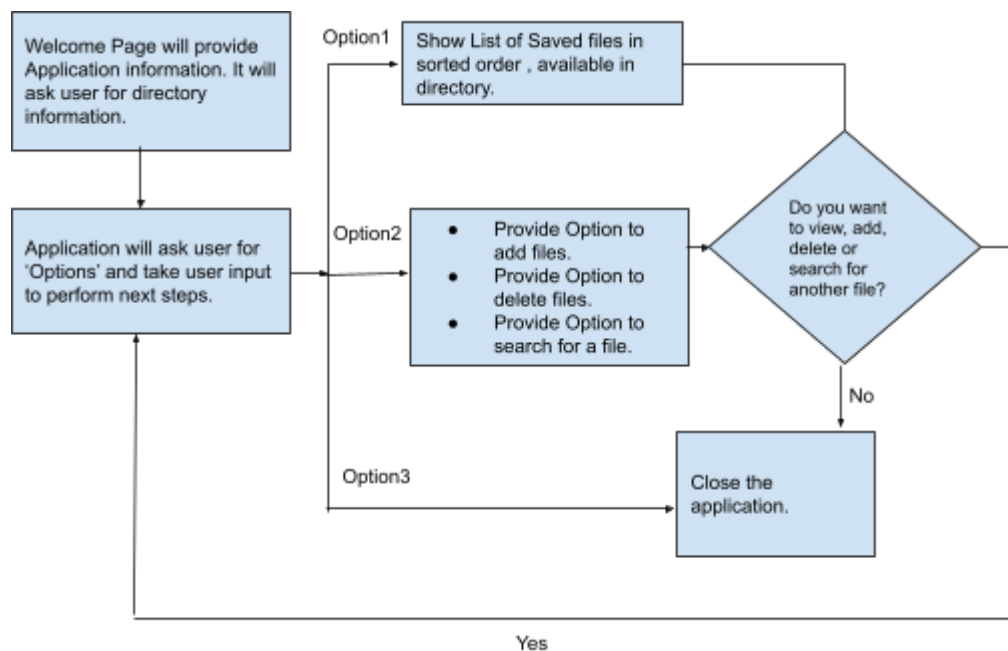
Welcome Page will provide Application information. It will ask user for directory information.

Application will ask user for 'Options' and take user input to perform next steps.

Option1

Show List of Saved files in sorted order , available in directory.

Option2

- Provide Option to add files.
- Provide Option to delete files.
- Provide Option to search for a file.

Do you want to view, add, delete or search for another file?

No

Option3

Close the application.

Yes